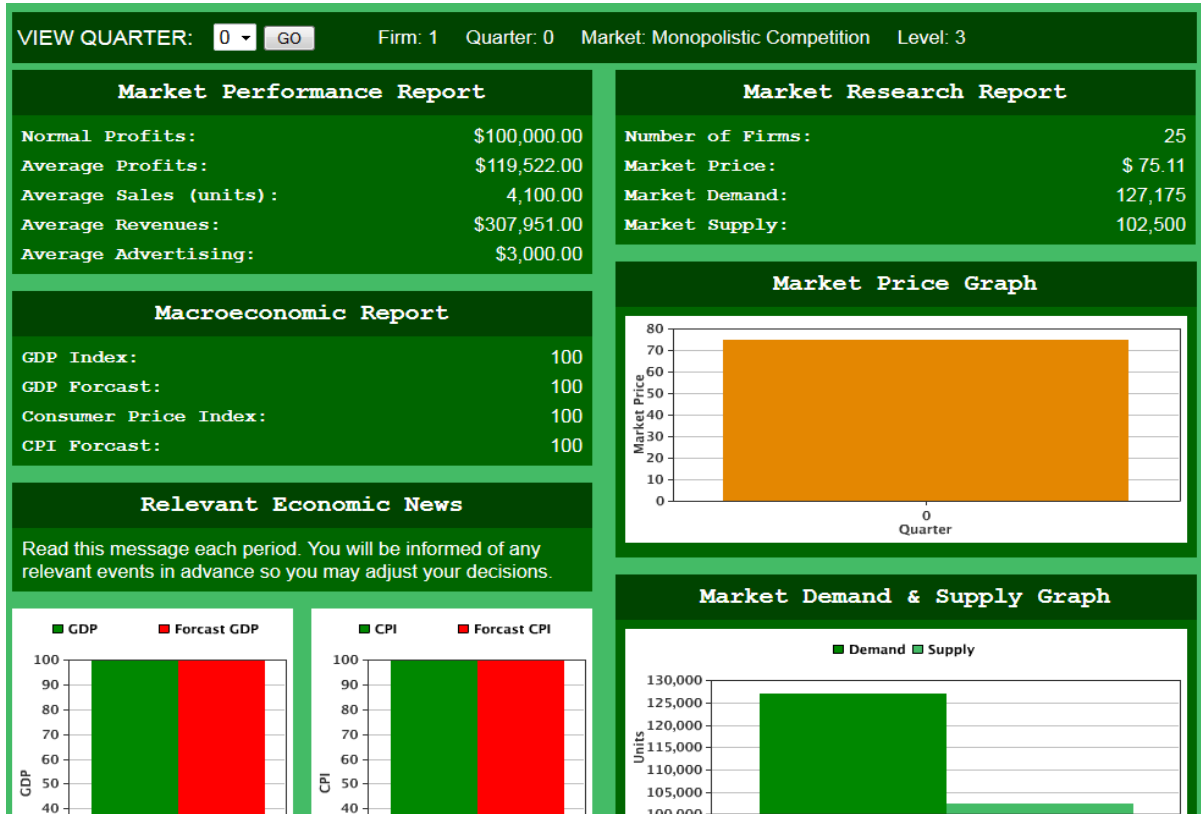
VIEW QUARTER: 0 GO Firm: 1 Quarter: 0 Market: Monopolistic Competition Level: 3

Market Performance Report

| | |
|---|---|
| Normal Profits: | $100,000.00 |
| Average Profits: | $119,522.00 |
| Average Sales (units): | 4,100.00 |
| Average Revenues: | $307,951.00 |
| Average Advertising: | $3,000.00 |

Macroeconomic Report

| | |
|---|---|
| GDP Index: | 100 |
| GDP Forcast: | 100 |
| Consumer Price Index: | 100 |
| CPI Forcast: | 100 |

Relevant Economic News

Read this message each period. You will be informed of any relevant events in advance so you may adjust your decisions.

GDP Forcast GDP
100 90 80 70 60 50 40
GDP

CPI Forcast CPI
100 90 80 70 60 50 40
CPI

Market Research Report

| | |
|---|---|
| Number of Firms: | 25 |
| Market Price: | $ 75.11 |
| Market Demand: | 127,175 |
| Market Supply: | 102,500 |

Market Price Graph

80 70 60 50 40 30 20 10 0
Market Price
0
Quarter

Market Demand & Supply Graph

Demand Supply
130,000 125,000 120,000 115,000 110,000 105,000 100,000
Units